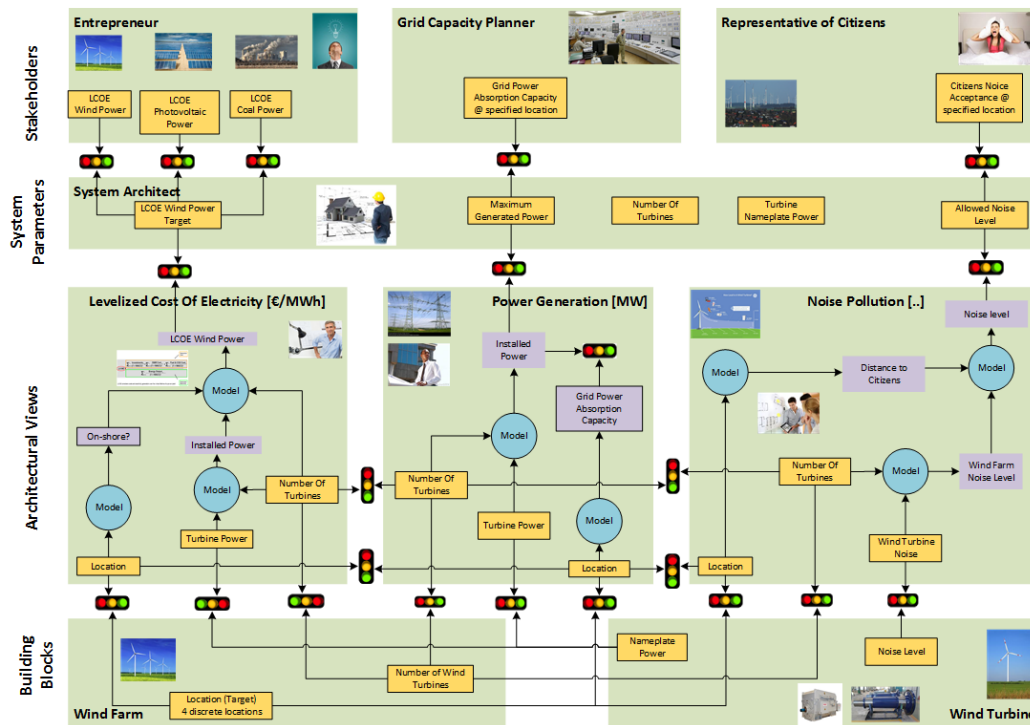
Stakeholders

Entrepreneur

LCOE Wind Power

LCOE Photovoltaic Power

LCOE Coal Power

Grid Capacity Planner

Grid Power Absorption Capacity @ specified location

Representative of Citizens

Citizens Noice Acceptance @ specified location

System Parameters

System Architect

LCOE Wind Power Target

Maximum Generated Power

Number Of Turbines

Turbine Nameplate Power

Allowed Noise Level

Architectural Views

Levelized Cost Of Electricity [€/MWh]

LCOE Wind Power

Model

On-shore?

Installed Power

Model

Model

Number Of Turbines

Turbine Power

Location

Power Generation [MW]

Installed Power

Grid Power Absorption Capacity

Model

Number Of Turbines

Turbine Power

Model

Location

Noise Pollution [..]

Noise level

Model

Distance to Citizens

Model

Number Of Turbines

Model

Wind Farm Noise Level

Wind Turbine Noise

Location

Building Blocks

Nameplate Power

Noise Level

Number of Wind Turbines

Location (Target) 4 discrete locations

Wind Farm

Wind Turbin